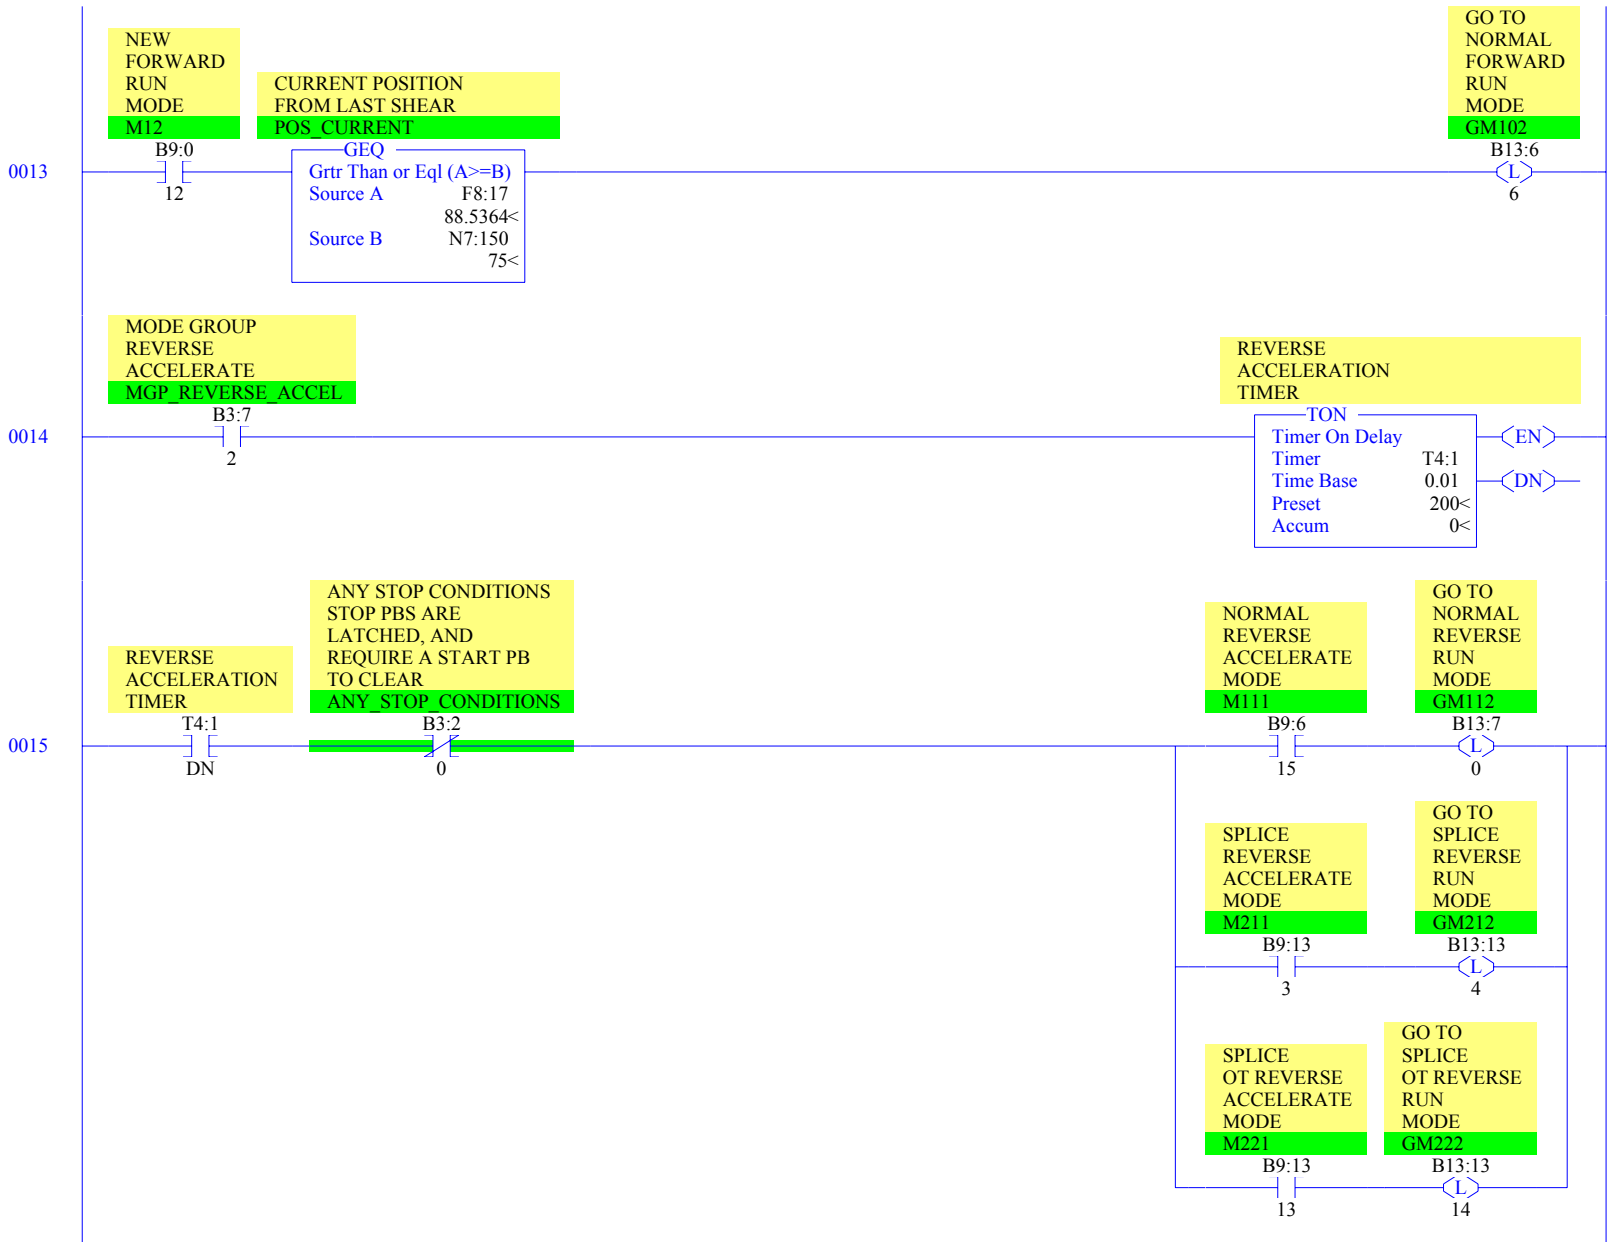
NEW FORWARD RUN MODE
M12

CURRENT POSITION FROM LAST SHEAR
POS_CURRENT

GO TO NORMAL FORWARD RUN MODE
GM102

0013

B9:0
12

GEQ
Grtr Than or Eql (A>=B)
Source A F8:17
88.5364<
Source B N7:150
75<

B13:6
L
6

MODE GROUP REVERSE ACCELERATE
MGP_REVERSE_ACCEL

REVERSE ACCELERATION TIMER

0014

B3:7
2

TON
Timer On Delay
Timer T4:1
Time Base 0.01
Preset 200<
Accum 0<

EN
DN

REVERSE ACCELERATION TIMER

ANY STOP CONDITIONS STOP PBS ARE LATCHED, AND REQUIRE A START PB TO CLEAR
ANY_STOP_CONDITIONS

NORMAL REVERSE ACCELERATE MODE
M111

GO TO NORMAL REVERSE RUN MODE
GM112

0015

T4:1
DN

B3:2
0

B9:6
15

B13:7
L
0

SPLICE REVERSE ACCELERATE MODE
M211

GO TO SPLICE REVERSE RUN MODE
GM212

B9:13
3

B13:13
L
4

SPLICE OT REVERSE ACCELERATE MODE
M221

GO TO SPLICE OT REVERSE RUN MODE
GM222

B9:13
13

B13:13
L
14